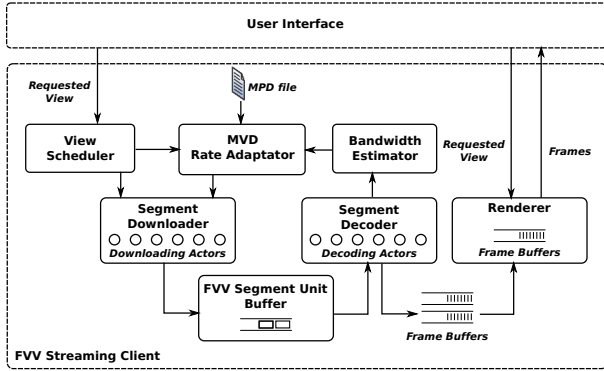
User Interface

Requested View

MPD file

View Scheduler

MVD Rate Adaptator

Bandwidth Estimator

Requested View

Frames

Segment Downloader

Downloading Actors

Segment Decoder

Decoding Actors

Renderer

Frame Buffers

FVV Segment Unit Buffer

Frame Buffers

FVV Streaming Client